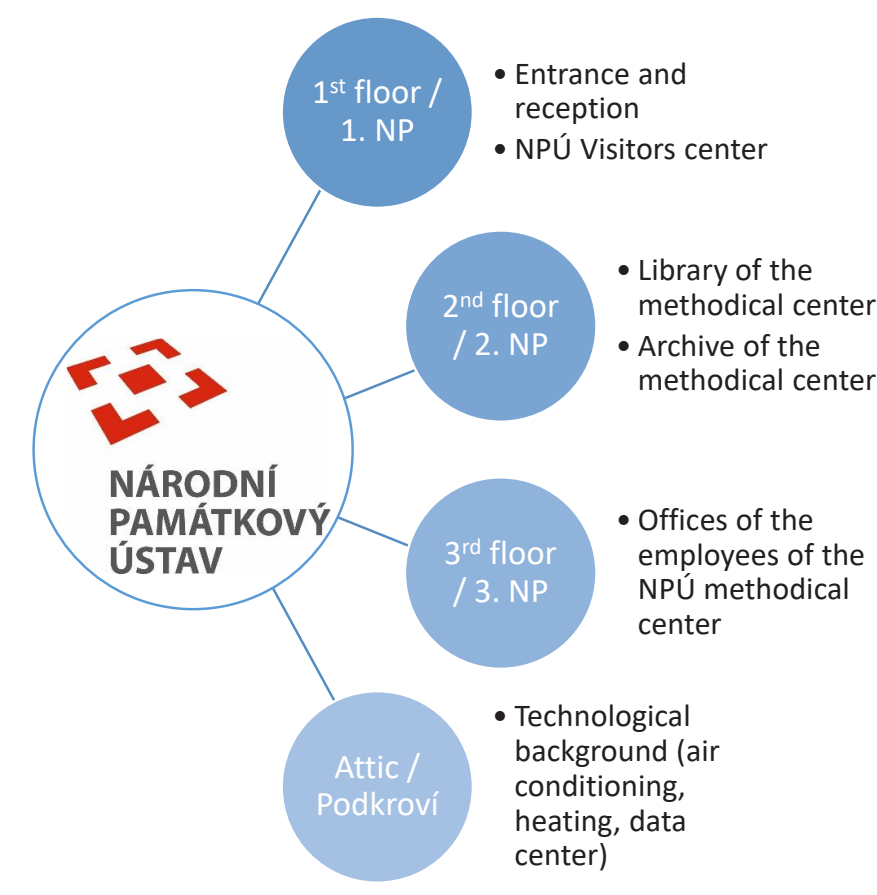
NÁRODNÍ PAMÁTKOVÝ ÚSTAV

1$^{st}$ floor / 1. NP

• Entrance and reception
• NPÚ Visitors center

2$^{nd}$ floor / 2. NP

• Library of the methodical center
• Archive of the methodical center

3$^{rd}$ floor / 3. NP

• Offices of the employees of the NPÚ methodical center

Attic / Podkroví

• Technological background (air conditioning, heating, data center)